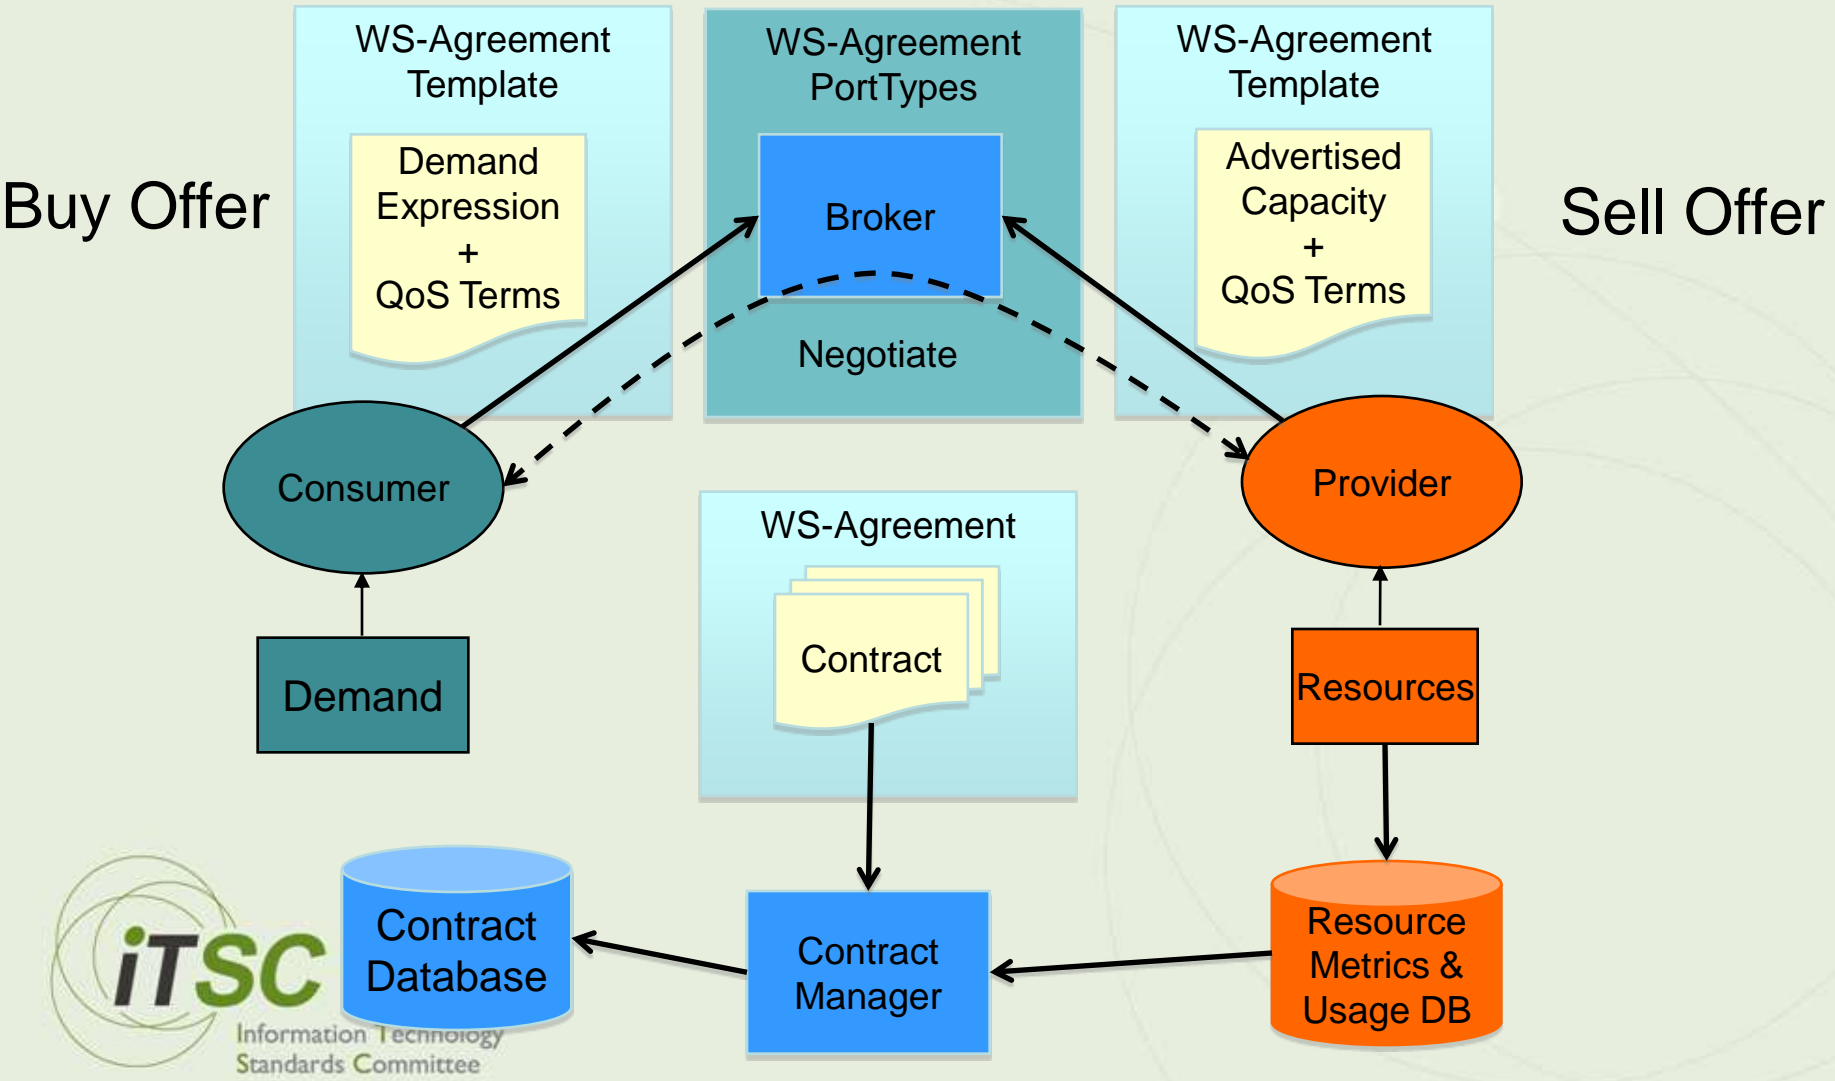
WS-Agreement Template

Demand Expression + QoS Terms

WS-Agreement PortTypes

Broker

Negotiate

WS-Agreement Template

Advertised Capacity + QoS Terms

Buy Offer

Sell Offer

Consumer

Provider

WS-Agreement

Contract

Demand

Resources

Contract Database

Contract Manager

Resource Metrics & Usage DB

iTSC

Information Technology Standards Committee